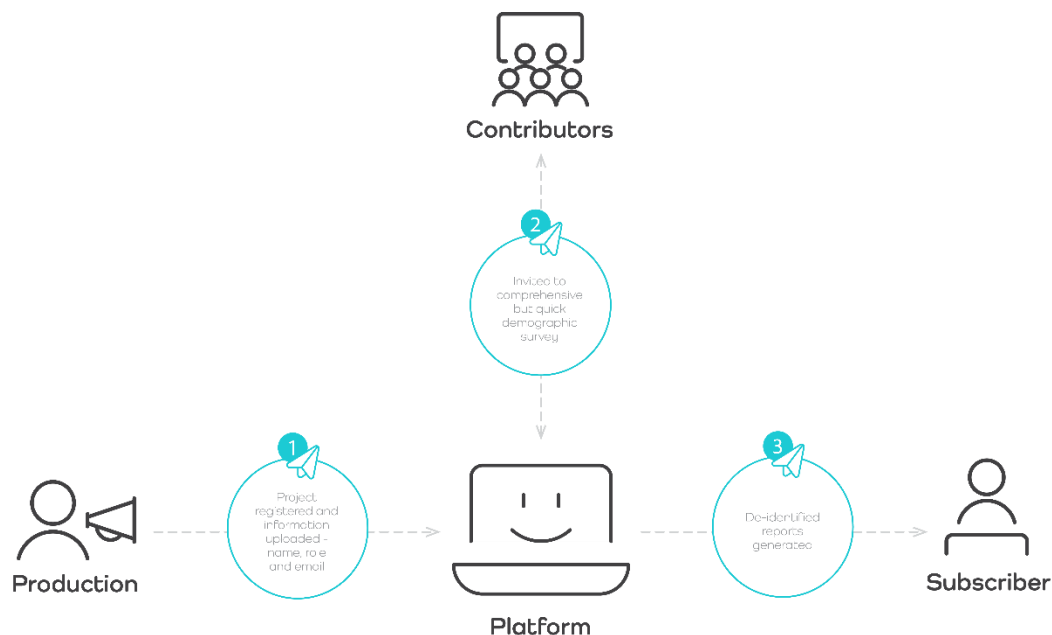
Contributors

2

Invited to comprehensive but quick demographic survey

1

Project registered and information uploaded - name, role and email

3

De-identified reports generated

Production

Platform

Subscriber